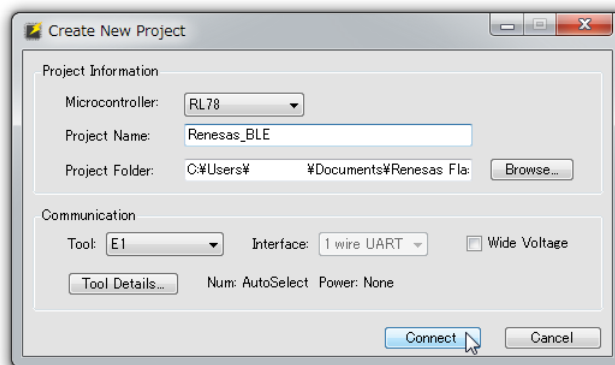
Create New Project

Project Information

Microcontroller: RL78

Project Name: Renesas_BLE

Project Folder: C:¥Users¥ ¥Documents¥Renesas Fla Browse...

Communication

Tool: E1 Interface: 1 wire UART Wide Voltage

Tool Details... Num: AutoSelect Power: None

Connect Cancel